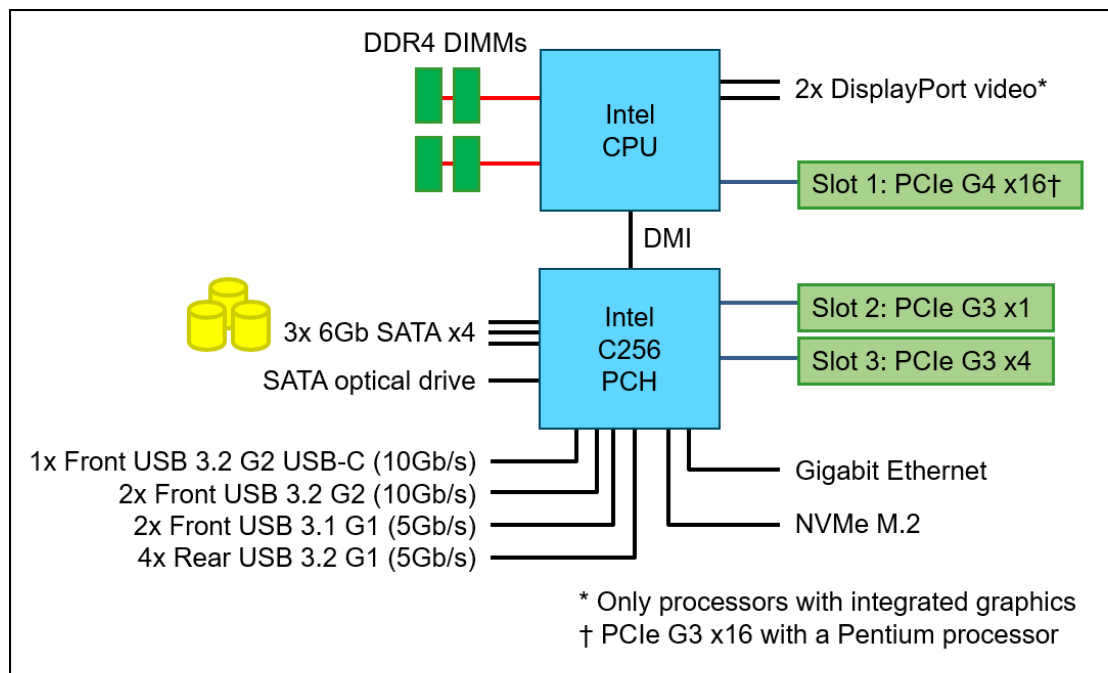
DDR4 DIMMs

Intel CPU

2x DisplayPort video*

Slot 1: PCIe G4 x16†

DMI

3x 6Gb SATA x4

SATA optical drive

Intel C256 PCH

Slot 2: PCIe G3 x1

Slot 3: PCIe G3 x4

1x Front USB 3.2 G2 USB-C (10Gb/s)
2x Front USB 3.2 G2 (10Gb/s)
2x Front USB 3.1 G1 (5Gb/s)
4x Rear USB 3.2 G1 (5Gb/s)

Gigabit Ethernet

NVMe M.2

* Only processors with integrated graphics
† PCIe G3 x16 with a Pentium processor